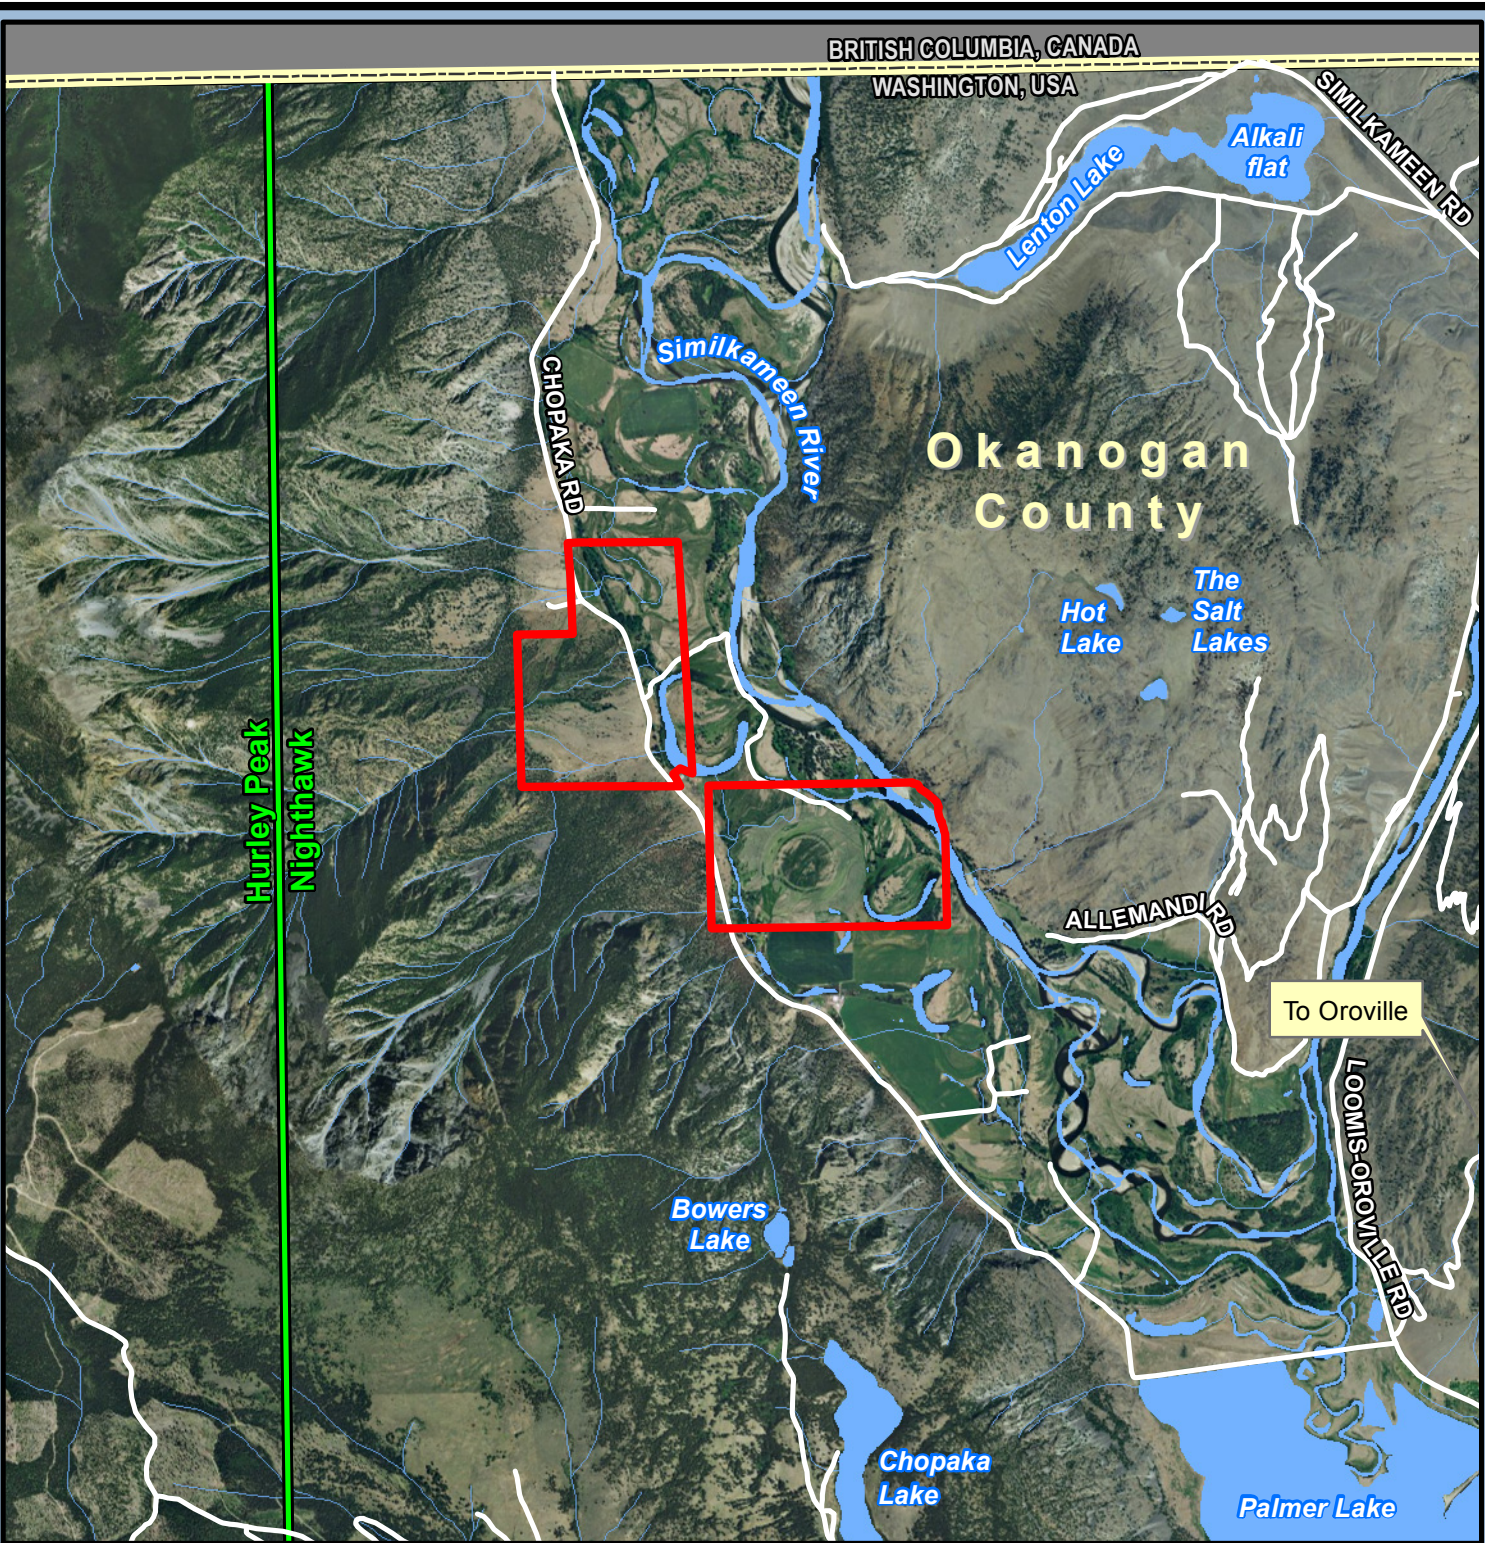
BRITISH COLUMBIA, CANADA
WASHINGTON, USA

SIMILKAMEEN RD

Alkali flat

Lenton Lake

Similkameen River

CHOPAKA RD

Okanogan County

Hot Lake

The Salt Lakes

Hurley Peak

Nighthawk

ALLEMANDI RD

To Oroville

LOOMIS-OROVILLE RD

Bowers Lake

Chopaka Lake

Palmer Lake